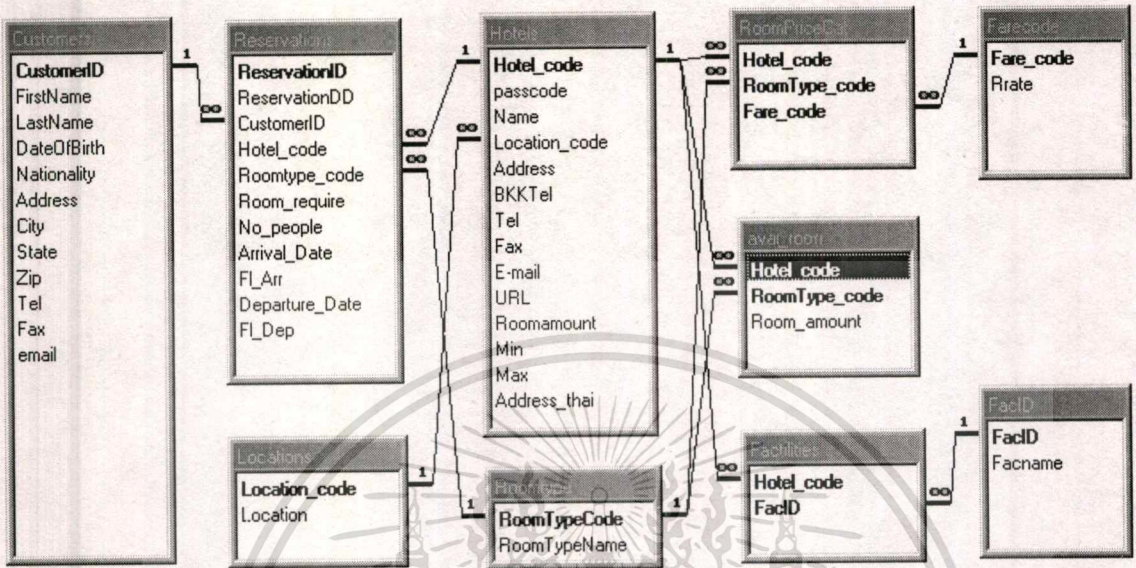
Customers
CustomerID
FirstName
LastName
DateOfBirth
Nationality
Address
City
State
Zip
Tel
Fax
email

Reservations
ReservationID
ReservationDD
CustomerID
Hotel_code
Roomtype_code
Room_require
No_people
Arrival_Date
Fl_Arr
Departure_Date
Fl_Dep

Hotels
Hotel_code
passcode
Name
Location_code
Address
BKKTel
Tel
Fax
E-mail
URL
Roomamount
Min
Max
Address_thai

RoomPriceDB
Hotel_code
RoomType_code
Fare_code

Farecode
Fare_code
Rrate

avairoom
Hotel_code
RoomType_code
Room_amount

Locations
Location_code
Location

Roomtype
RoomTypeCode
RoomTypeName

Facilities
Hotel_code
FacID

FacID
FacID
Facname

1 ∞ 1 ∞ ∞ 1 ∞ ∞ 1 ∞ ∞ ∞ ∞ 1 1 1 1 ∞